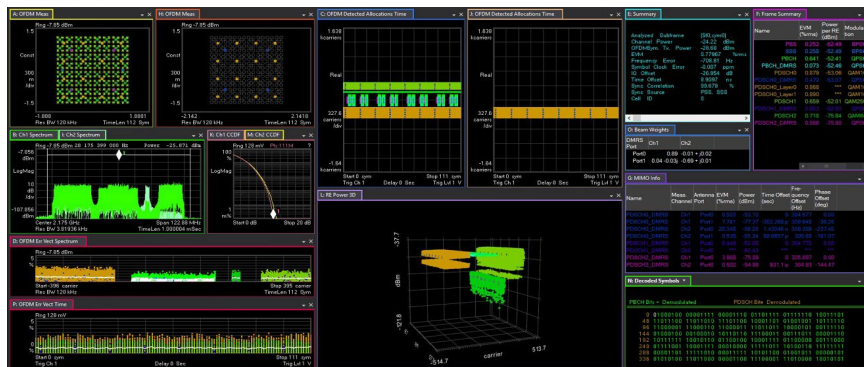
A: OFDM Meas

Rng -7.85 dBm

1.5

Const

300 m /div

-1.5

-1.888 1.8881

Res BW 12 kHz TimeLen 112 Sym

H: OFDM Meas

Rng -7.85 dBm

1.5

-2.142 2.1418

Res BW 12 kHz TimeLen 112 Sym

C: OFDM Detected Allocations Time

1.638 kcarriers

Real

327.6 carriers /div

-1.64 kcarriers

Start 0 sym Stop 111 sym

Trig Ch 1 Delay 0 Sec Trig Lvl 1 V

J: OFDM Detected Allocations Time

E: Summary

Analyzed Subframe [90.sym0]
Channel Power -24.21 dBm
OFDMSym. Tx. Power -26.69 dBm
EVM 0.77667 %rms
Frequency Error -708.61 Hz
Symbol Clock Error -0.007 ppm
IQ Offset -26.654 dB
Time Offset 8.9097 ns
Sync Correlation 99.678 %
Sync Source PSS, SSS
Cell ID 0

F: Frame Summary

| Name | EVM (%rms) | Power per RE (dBm) | Modulation |
|---|---|---|---|
| PSS | 0.252 | -52.49 | BPSK |
| SSS | 0.250 | -52.49 | BPSK |
| PBCH | 0.641 | -52.47 | QPSK |
| PBCH_DMRS | 0.573 | -52.48 | QPSK |
| PDSCH0 | 0.579 | -53.06 | QAM1 |
| PDSCH0_DMRS | *** | *** | QPSK |
| PDSCH_Layer0 | 0.868 | *** | QAM1 |
| PDSCH_Layer1 | 0.866 | *** | QAM1 |
| PDSCH1 | 0.659 | -52.01 | QAM25 |
| PDSCH1_DMRS | 0.770 | -75.88 | QAM |
| PDSCH2 | 0.718 | -75.84 | QAM |
| PDSCH2_DMRS | 0.668 | -75.88 | QAM |

O: Beam Weights

| DMRS Port | Ch1 | Ch2 |
|---|---|---|
| Port0 | 0.69 - 0.01 | + 0.02 |
| Port1 | 0.04 - 0.03j | - 0.69 + j0.01 |

B: Ch1 Spectrum I: Ch2 Spectrum

Rng -7.85 dBm 28.175 399 000 Hz Yomc -25.671 dBm

-7.856 dBm

10 dB /div

LogMag

-107.856 dBm

Center 2.175 GHz Span 122.88 MHz

Res BW 3.01836 kHz TimeLen 1.000004 mSec

K: Ch1 CCDF M: Ch2 CCDF

Rng 128 mV

100 %

LogMag

1 m%

Start 0 dB Stop 20 dB

L: RE Power 3D

-37.7

dBm

-121.8

-514.7 carrier 513.7

G: MIMO Info

| Name | Meas Channel | Antenna Port | EVM (%rms) | Power (dBm) | Time Offset (sec) | Frequency Offset (Hz) | Phase Offset (deg) |
|---|---|---|---|---|---|---|---|
| PDSCH0_DMRS | Ch1 | Port0 | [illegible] | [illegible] | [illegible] | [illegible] | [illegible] |
| PDSCH0_DMRS | Ch2 | Port1 | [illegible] | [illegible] | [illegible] | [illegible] | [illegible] |
| PDSCH0_DMRS | Ch1 | Port0 | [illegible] | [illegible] | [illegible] | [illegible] | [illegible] |
| PDSCH0_DMRS | Ch2 | Port1 | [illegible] | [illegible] | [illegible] | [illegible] | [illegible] |
| PDSCH0_DMRS | Ch1 | Port0 | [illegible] | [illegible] | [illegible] | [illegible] | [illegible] |
| PDSCH0_DMRS | Ch2 | Port1 | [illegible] | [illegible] | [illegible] | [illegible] | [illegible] |
| PDSCH1_DMRS | Ch1 | Port0 | 1.660 | -75.88 | 0 | 305.697 | 0.00 |
| PDSCH2_DMRS | Ch1 | Port0 | 0.632 | -75.88 | 531.1 p | 304.953 | -144.47 |

D: OFDM Err Vect Spectrum

Rng -7.85 dBm

Start -395 carrier Stop 395 carrier

Res BW 12 kHz TimeLen 112 Sym

P: OFDM Err Vect Time

Rng 128 mV

Start 0 sym Stop 111 sym

Trig Ch 1 Delay 0 Sec Trig Lvl 1 V

N: Decoded Symbols

PBCH Bits - Demodulated PDSCH Bits - Demodulated

0 01000100 00001111 00001110 01101111 01111110 10011101
48 11011110 11011010 11100100 11001101 01001011 10111110
96 10100110 01001110 00011011 10110000 10001011 10010000
144 01000100 00001100 10110110 11100101 01010011 11111011
192 01100001 10010100 11111011 00100011 01100100 10101100
240 10111010 10001111 00111000 11101010 01011101 11111111
288 00001011 11011011 11111111 10101110 01100110 00000101
336 01010101 00101010 00001101 10110000 00000100 01011011